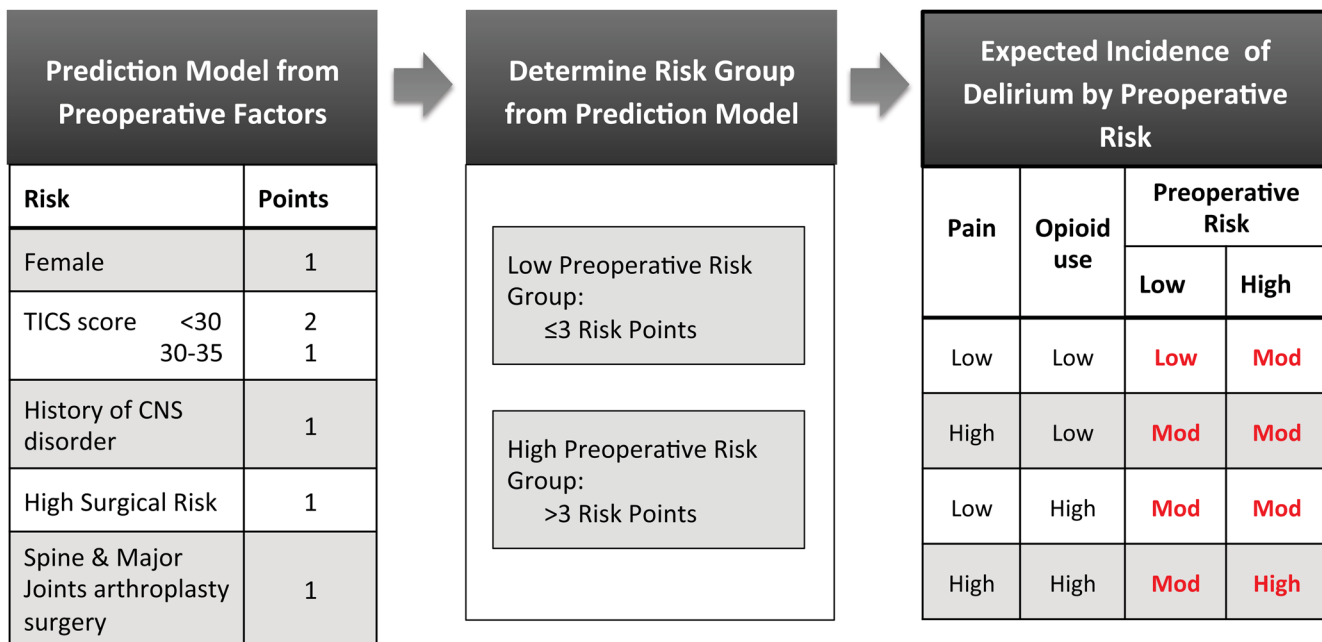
Prediction Model from Preoperative Factors

| Risk | Points |
|---|---|
| Female | 1 |
| TICS score <30<br>30-35 | 2<br>1 |
| History of CNS disorder | 1 |
| High Surgical Risk | 1 |
| Spine & Major Joints arthroplasty surgery | 1 |

Determine Risk Group from Prediction Model

Low Preoperative Risk Group:
≤3 Risk Points

High Preoperative Risk Group:
>3 Risk Points

Expected Incidence of Delirium by Preoperative Risk

| Pain | Opioid use | Preoperative Risk Low | Preoperative Risk High |
|---|---|---|---|
| Low | Low | Low | Mod |
| High | Low | Mod | Mod |
| Low | High | Mod | Mod |
| High | High | Mod | High |